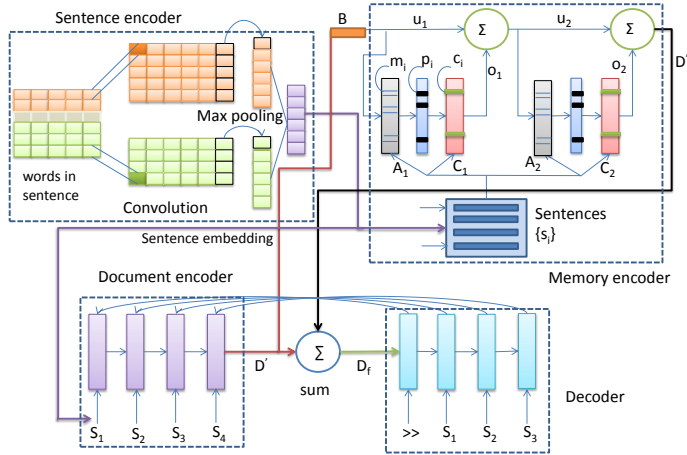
Sentence encoder

words in sentence

Convolution

Max pooling

Sentence embedding

B

$u_1$

$u_2$

$\Sigma$

$\Sigma$

$m_i$

$p_i$

$c_i$

$o_1$

$o_2$

$D''$

$A_1$

$C_1$

$A_2$

$C_2$

Sentences $\{s_i\}$

Memory encoder

Document encoder

$S_1$ $S_2$ $S_3$ $S_4$

$D'$

$\Sigma$

sum

$D_f$

>> $S_1$ $S_2$ $S_3$

Decoder